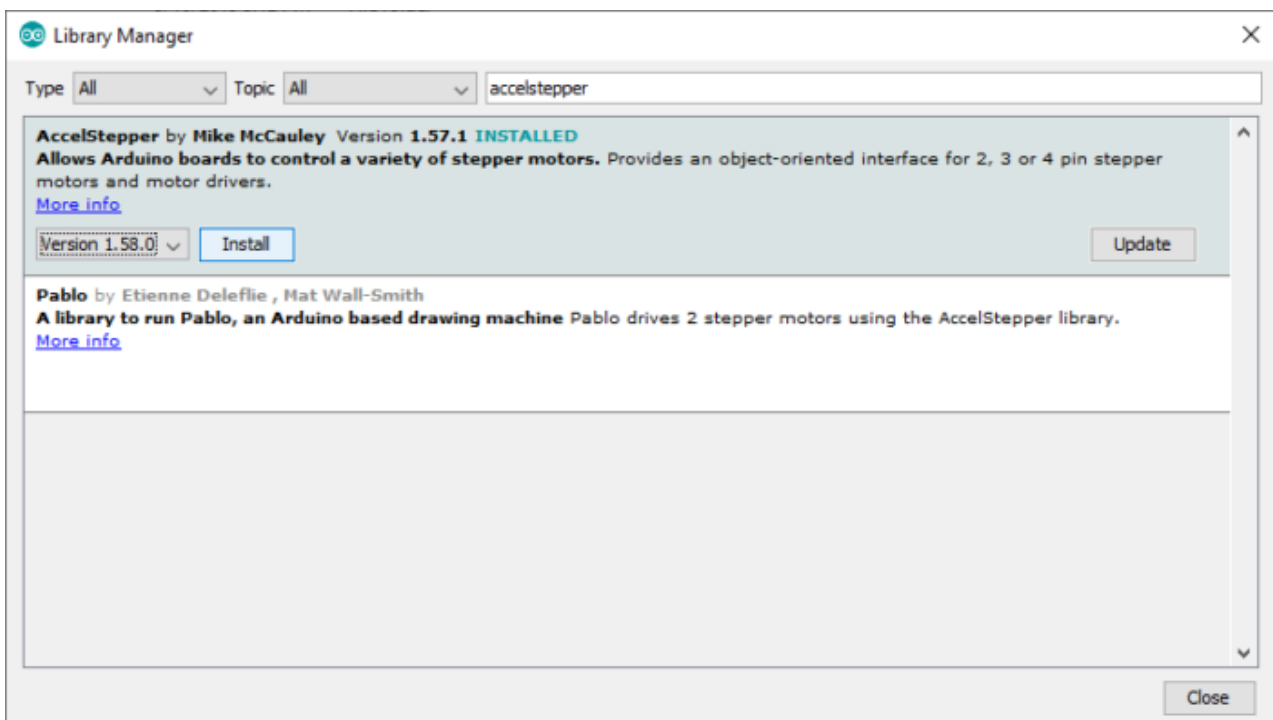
Library Manager

Type All Topic All accelstepper

AccelStepper by Mike McCauley Version 1.57.1 INSTALLED
Allows Arduino boards to control a variety of stepper motors. Provides an object-oriented interface for 2, 3 or 4 pin stepper motors and motor drivers.
More info

Version 1.58.0 Install Update

Pablo by Etienne Deleflie , Mat Wall-Smith
A library to run Pablo, an Arduino based drawing machine Pablo drives 2 stepper motors using the AccelStepper library.
More info

Close